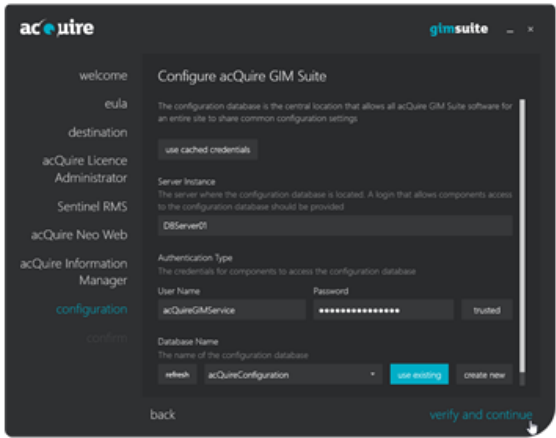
acQuire

gimsuite

welcome
eula
destination
acQuire Licence Administrator
Sentinel RMS
acQuire Neo Web
acQuire Information Manager
configuration
confirm

Configure acQuire GIM Suite

The configuration database is the central location that allows all acQuire GIM Suite software for an entire site to share common configuration settings

use cached credentials

Server Instance
The server where the configuration database is located. A login that allows components access to the configuration database should be provided

DBServer01

Authentication Type
The credentials for components to access the configuration database

User Name
acQuireGIMService

Password
••••••••••••••••

trusted

Database Name
The name of the configuration database

refresh
acQuireConfiguration
use existing
create new

back
verify and continue